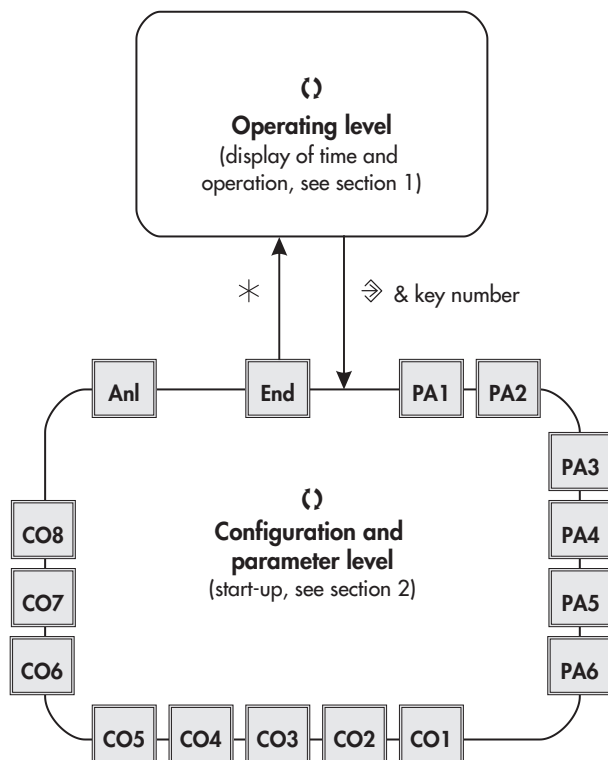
Operating level
(display of time and operation, see section 1)

$\ast$

& key number

Anl

End

PA1

PA2

PA3

PA4

PA5

PA6

CO8

CO7

CO6

Configuration and parameter level
(start-up, see section 2)

CO5

CO4

CO3

CO2

CO1